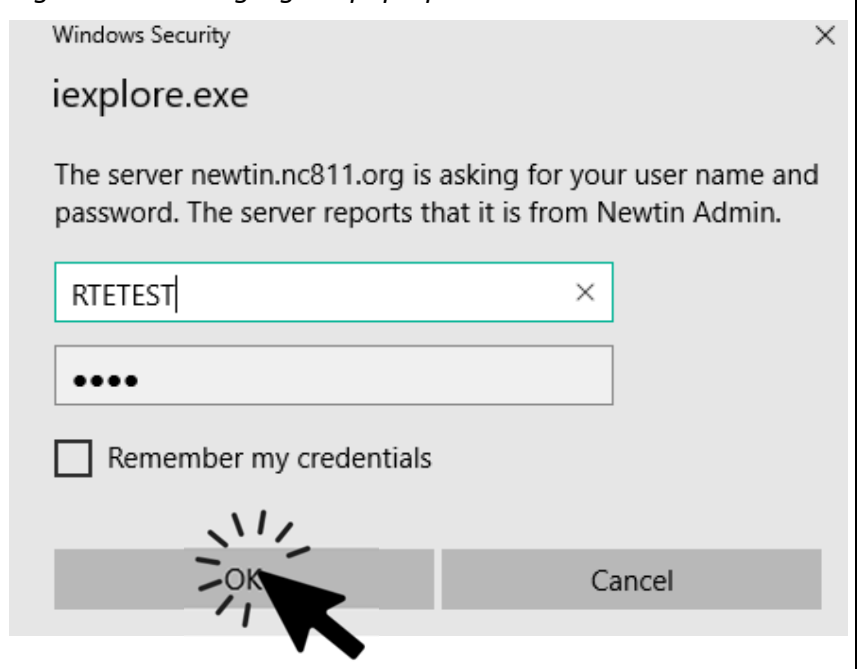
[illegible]

Windows Security

×

iexplore.exe

The server newtin.nc811.org is asking for your user name and password. The server reports that it is from Newtin Admin.

RTETEST

×

••••

Remember my credentials

OK

Cancel